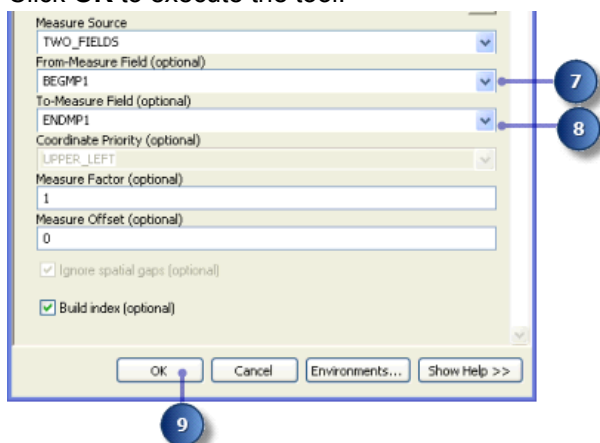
Click OK to execute the tool.

Measure Source
TWO_FIELDS
From-Measure Field (optional)
BEGMP1
To-Measure Field (optional)
ENDMP1
Coordinate Priority (optional)
UPPER_LEFT
Measure Factor (optional)
1
Measure Offset (optional)
0
Ignore spatial gaps (optional)
Build index (optional)

OK
Cancel
Environments...
Show Help >>

7
8
9